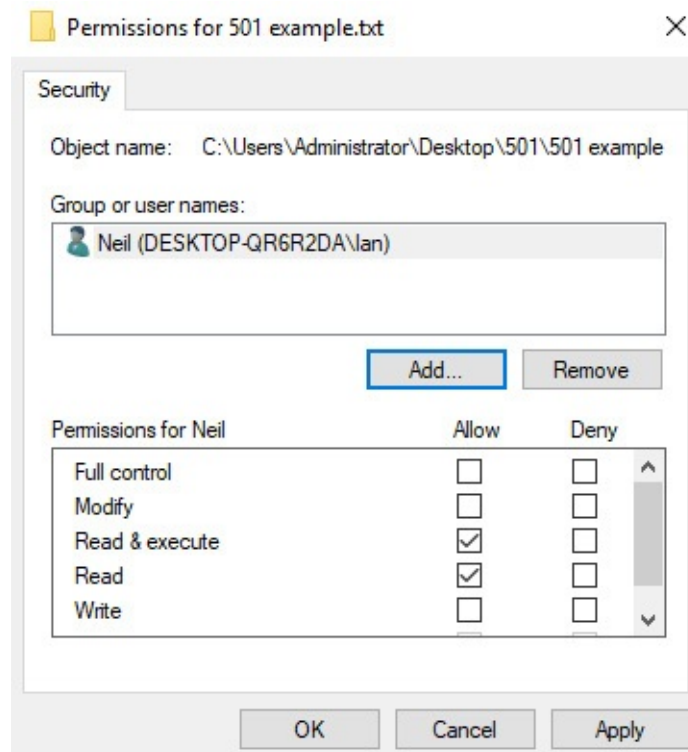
Permissions for 501 example.txt

Security

Object name: C:\Users\Administrator\Desktop\501\501 example

Group or user names:

Neil (DESKTOP-QR6R2DA\Ian)

Add...

Remove

| Permissions for Neil | Allow | Deny |
|---|---|---|
| Full control | ☐ | ☐ |
| Modify | ☐ | ☐ |
| Read & execute | ☑ | ☐ |
| Read | ☑ | ☐ |
| Write | ☐ | ☐ |

OK

Cancel

Apply